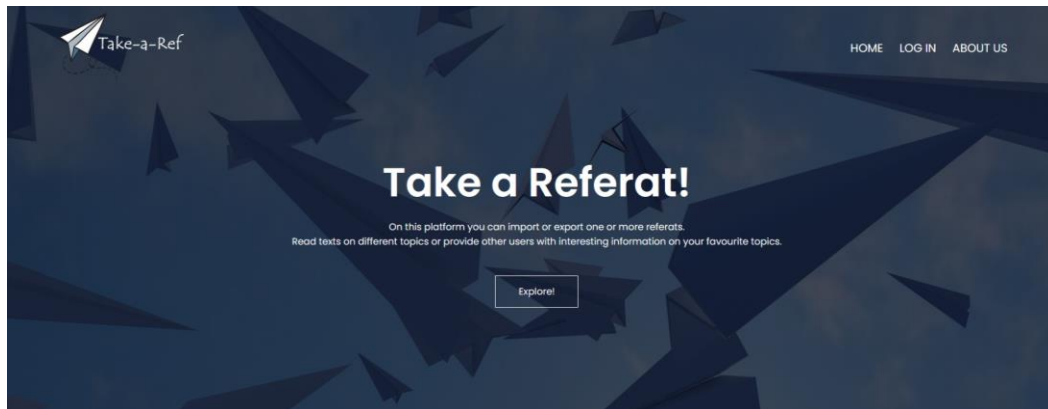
Take-a-Ref

HOME LOG IN ABOUT US

Take a Referat!

On this platform you can import or export one or more referats.
Read texts on different topics or provide other users with interesting information on your favourite topics.

Explore!